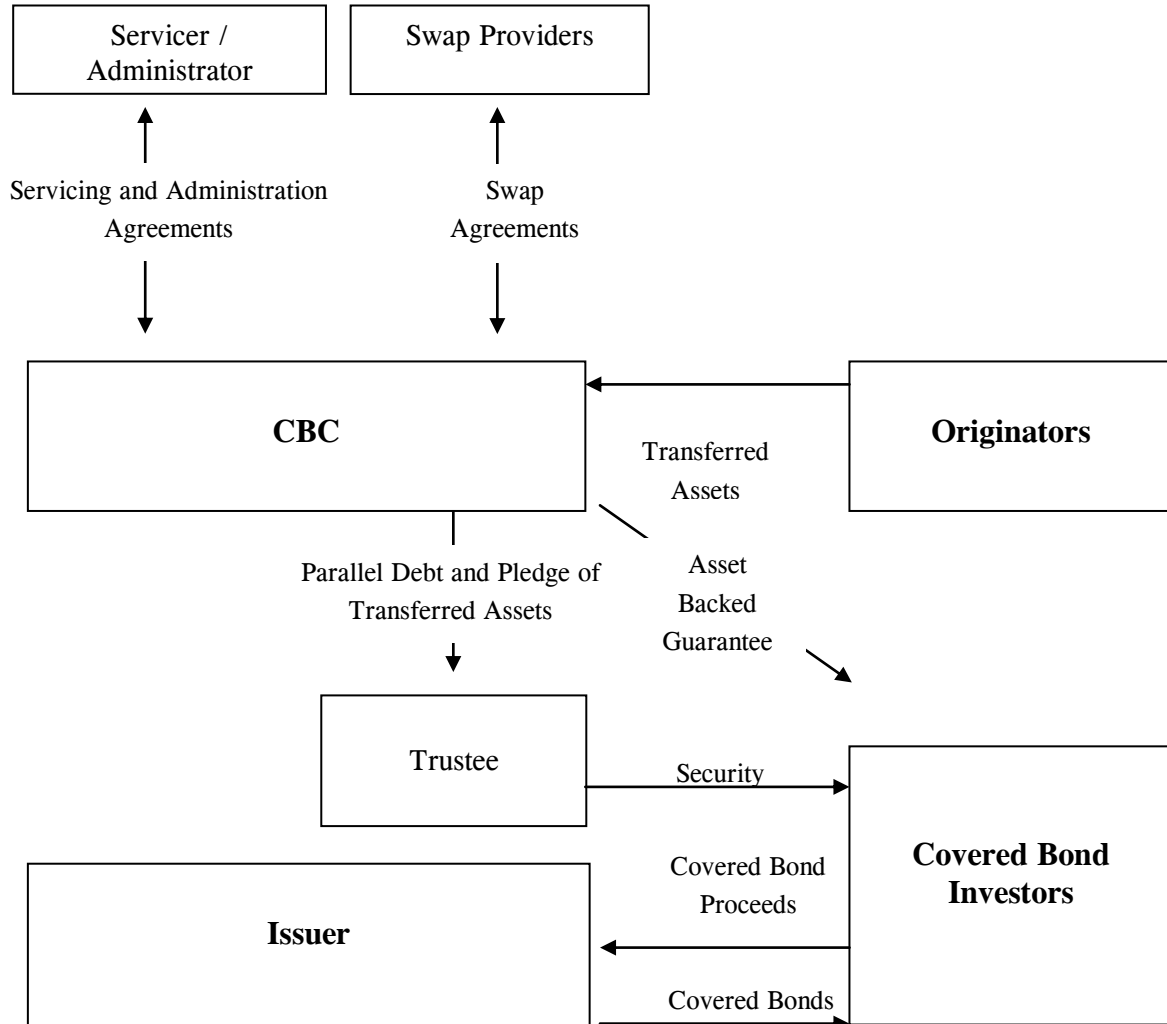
Servicer / Administrator

Swap Providers

Servicing and Administration Agreements

Swap Agreements

CBC

Originators

Transferred Assets

Parallel Debt and Pledge of Transferred Assets

Asset Backed Guarantee

Trustee

Security

Covered Bond Investors

Covered Bond Proceeds

Issuer

Covered Bonds